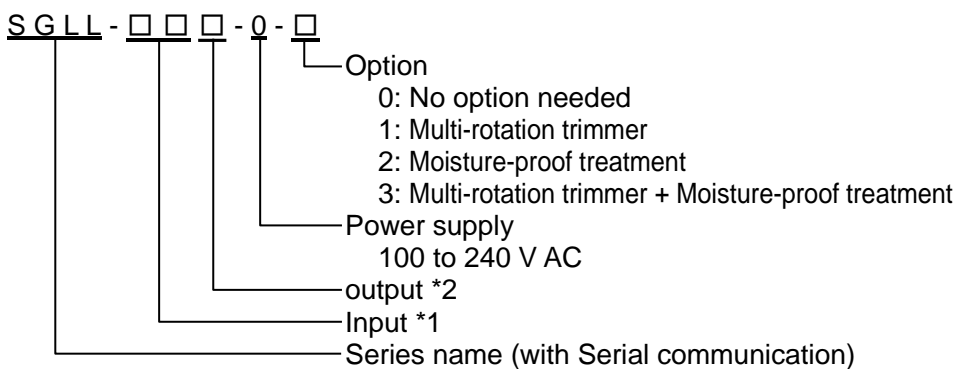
S G L L - □ □ □ - 0 - □

Option
0: No option needed
1: Multi-rotation trimmer
2: Moisture-proof treatment
3: Multi-rotation trimmer + Moisture-proof treatment

Power supply
100 to 240 V AC

output *2

Input *1

Series name (with Serial communication)